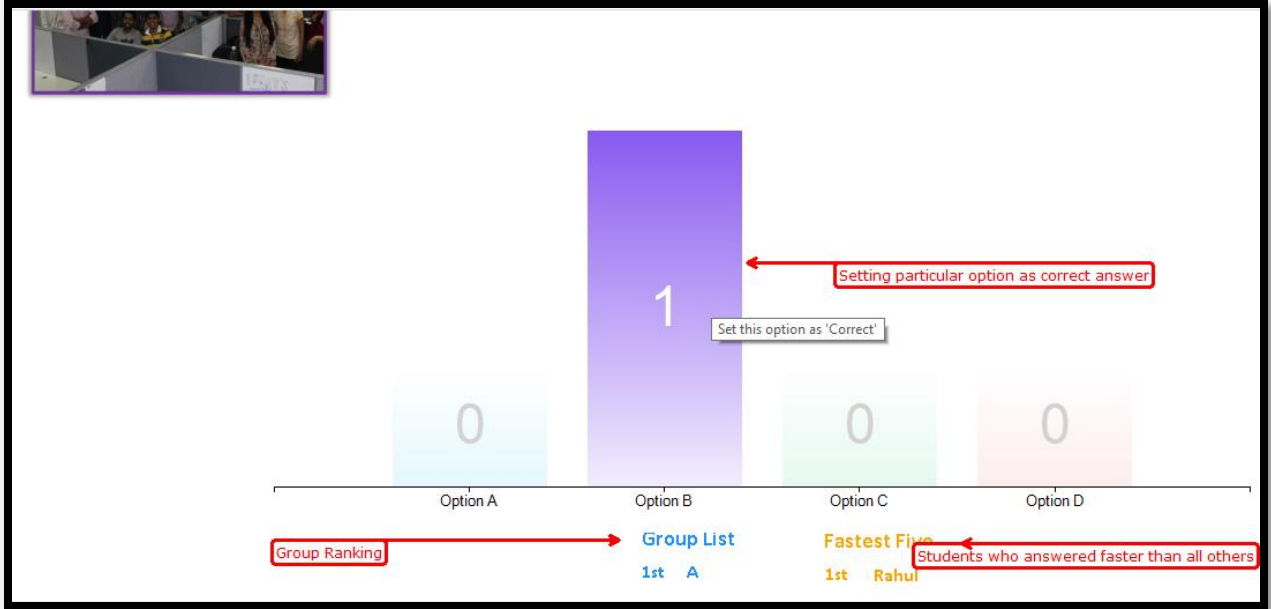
1

Setting particular option as correct answer

Set this option as 'Correct'

0

0

0

Option A

Option B

Option C

Option D

Group Ranking

Group List

1st A

Fastest Fiv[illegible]

Students who answered faster than all others

1st Rahul